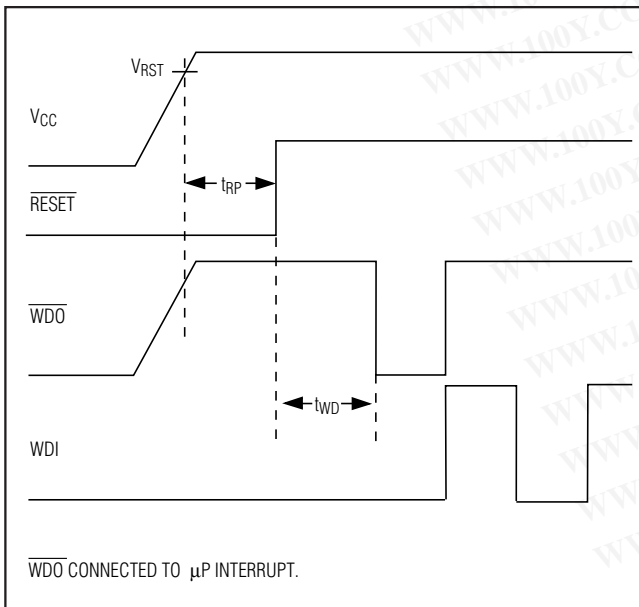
$V_{RST}$

$V_{CC}$

$t_{RP}$

$\overline{RESET}$

$\overline{WDO}$

$t_{WD}$

WDI

$\overline{WDO}$ CONNECTED TO μP INTERRUPT.

WWW.100Y.COM
WWW.100Y.COM
WWW.100Y.COM
WWW.100Y.COM
WWW.100Y.COM
WWW.100Y.COM
WWW.100Y.COM
WWW.100Y.COM
WWW.100Y.COM